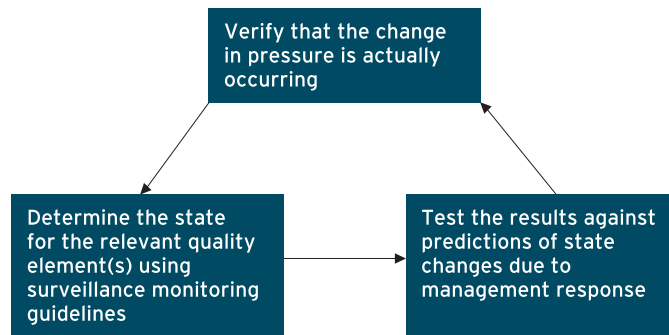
Verify that the change in pressure is actually occurring

Determine the state for the relevant quality element(s) using surveillance monitoring guidelines

Test the results against predictions of state changes due to management response